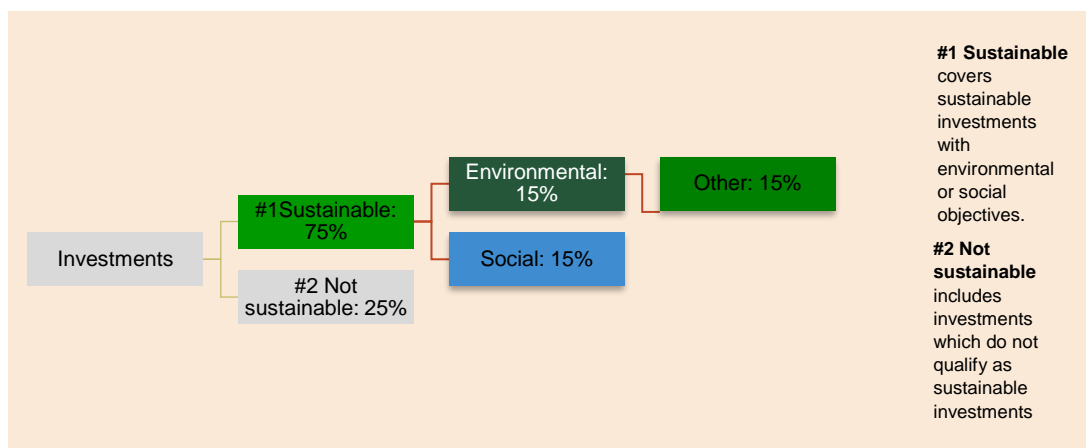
Investments

#1Sustainable: 75%

#2 Not sustainable: 25%

Environmental: 15%

Social: 15%

Other: 15%

**#1 Sustainable** covers sustainable investments with environmental or social objectives.

**#2 Not sustainable** includes investments which do not qualify as sustainable investments